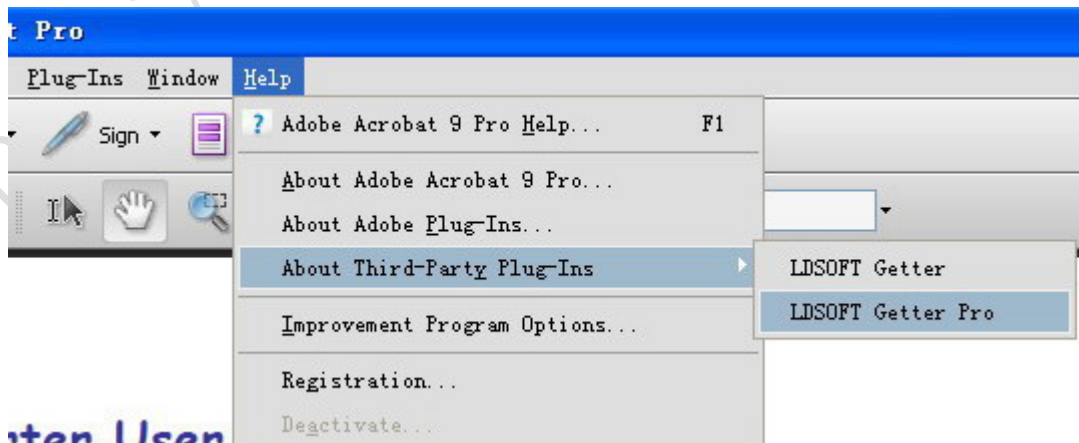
t Pro

Plug-Ins Window Help

Sign

Adobe Acrobat 9 Pro Help... F1

About Adobe Acrobat 9 Pro...

About Adobe Plug-Ins...

About Third-Party Plug-Ins

LDSOFT Getter

LDSOFT Getter Pro

Improvement Program Options...

Registration...

Deactivate...

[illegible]ten User